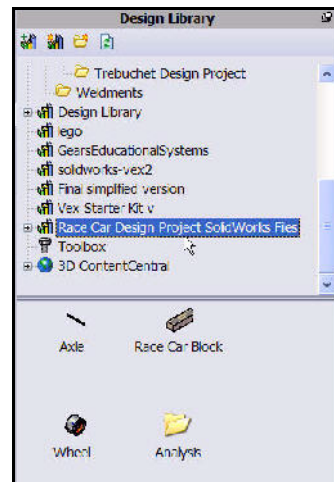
Design Library

Trebuchet Design Project
Weldments
Design Library
lego
GearsEducationalSystems
soldworks-vex2
Final simplified version
Vex Starter Kit v
Race Car Design Project SolidWorks Files
Toolbox
3D ContentCentral

Axle
Race Car Block
Wheel
Analysis